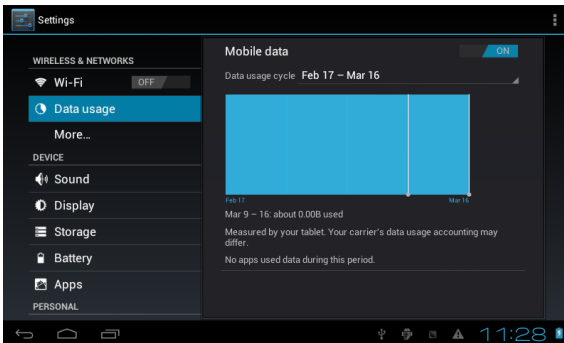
Settings

WIRELESS & NETWORKS

Wi-Fi OFF

Data usage

More...

DEVICE

Sound

Display

Storage

Battery

Apps

PERSONAL

Mobile data ON

Data usage cycle Feb 17 – Mar 16

Feb 17

Mar 16

Mar 9 – 16: about 0.00B used

Measured by your tablet. Your carrier's data usage accounting may differ.

No apps used data during this period.

11:28